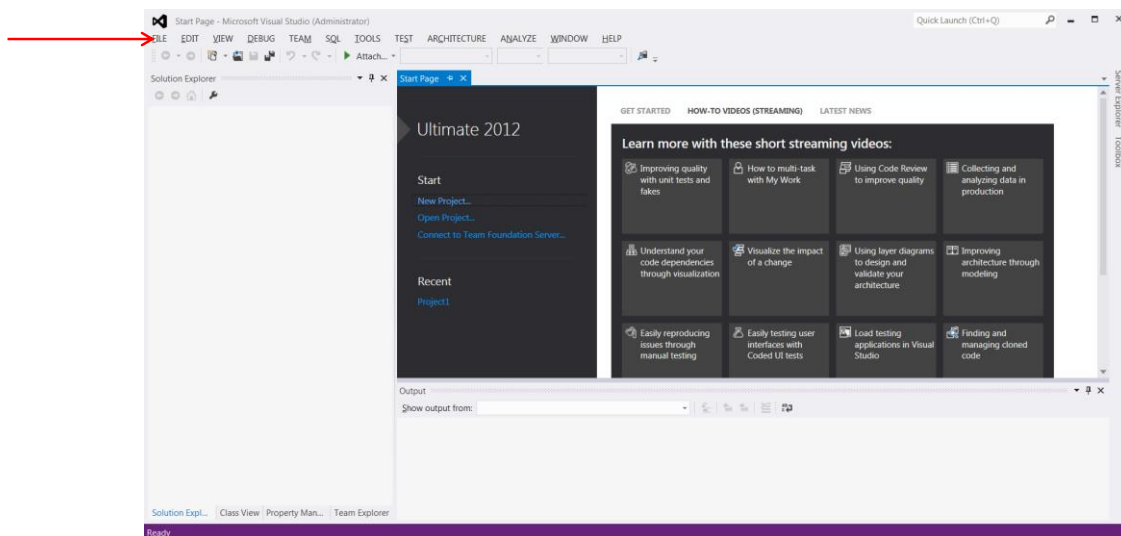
Start Page - Microsoft Visual Studio (Administrator)

Quick Launch (Ctrl+Q)

FILE EDIT VIEW DEBUG TEAM SQL TOOLS TEST ARCHITECTURE ANALYZE WINDOW HELP

Attach...

Solution Explorer

Start Page

Server Explorer Toolbox

GET STARTED HOW-TO VIDEOS (STREAMING) LATEST NEWS

Ultimate 2012

Learn more with these short streaming videos:

Improving quality with unit tests and fakes

How to multi-task with My Work

Using Code Review to improve quality

Collecting and analyzing data in production

Start

New Project...

Open Project...

Connect to Team Foundation Server...

Understand your code dependencies through visualization

Visualize the impact of a change

Using layer diagrams to design and validate your architecture

Improving architecture through modeling

Recent

Project1

Easily reproducing issues through manual testing

Easily testing user interfaces with Coded UI tests

Load testing applications in Visual Studio

Finding and managing cloned code

Output

Show output from:

Solution Expl... Class View Property Man... Team Explorer

Ready